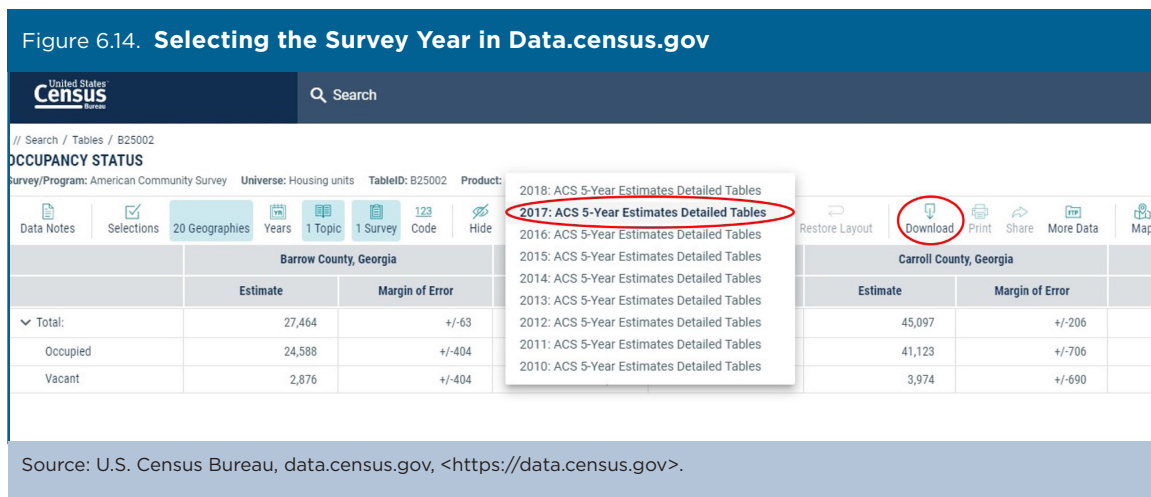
Figure 6.14. **Selecting the Survey Year in Data.census.gov**

United States Census Bureau

Search

// Search / Tables / B25002

OCCUPANCY STATUS

Survey/Program: American Community Survey Universe: Housing units TableID: B25002 Product:

2018: ACS 5-Year Estimates Detailed Tables
2017: ACS 5-Year Estimates Detailed Tables
2016: ACS 5-Year Estimates Detailed Tables
2015: ACS 5-Year Estimates Detailed Tables
2014: ACS 5-Year Estimates Detailed Tables
2013: ACS 5-Year Estimates Detailed Tables
2012: ACS 5-Year Estimates Detailed Tables
2011: ACS 5-Year Estimates Detailed Tables
2010: ACS 5-Year Estimates Detailed Tables

Data Notes Selections 20 Geographies Years 1 Topic 1 Survey 123 Code Hide Restore Layout Download Print Share FTP More Data Map

| | Barrow County, Georgia | | Carroll County, Georgia | |
|---|---|---|---|---|
| | Estimate | Margin of Error | Estimate | Margin of Error |
| Total: | 27,464 | +/-63 | 45,097 | +/-206 |
| Occupied | 24,588 | +/-404 | 41,123 | +/-706 |
| Vacant | 2,876 | +/-404 | 3,974 | +/-690 |

Source: U.S. Census Bureau, data.census.gov, <https://data.census.gov>.